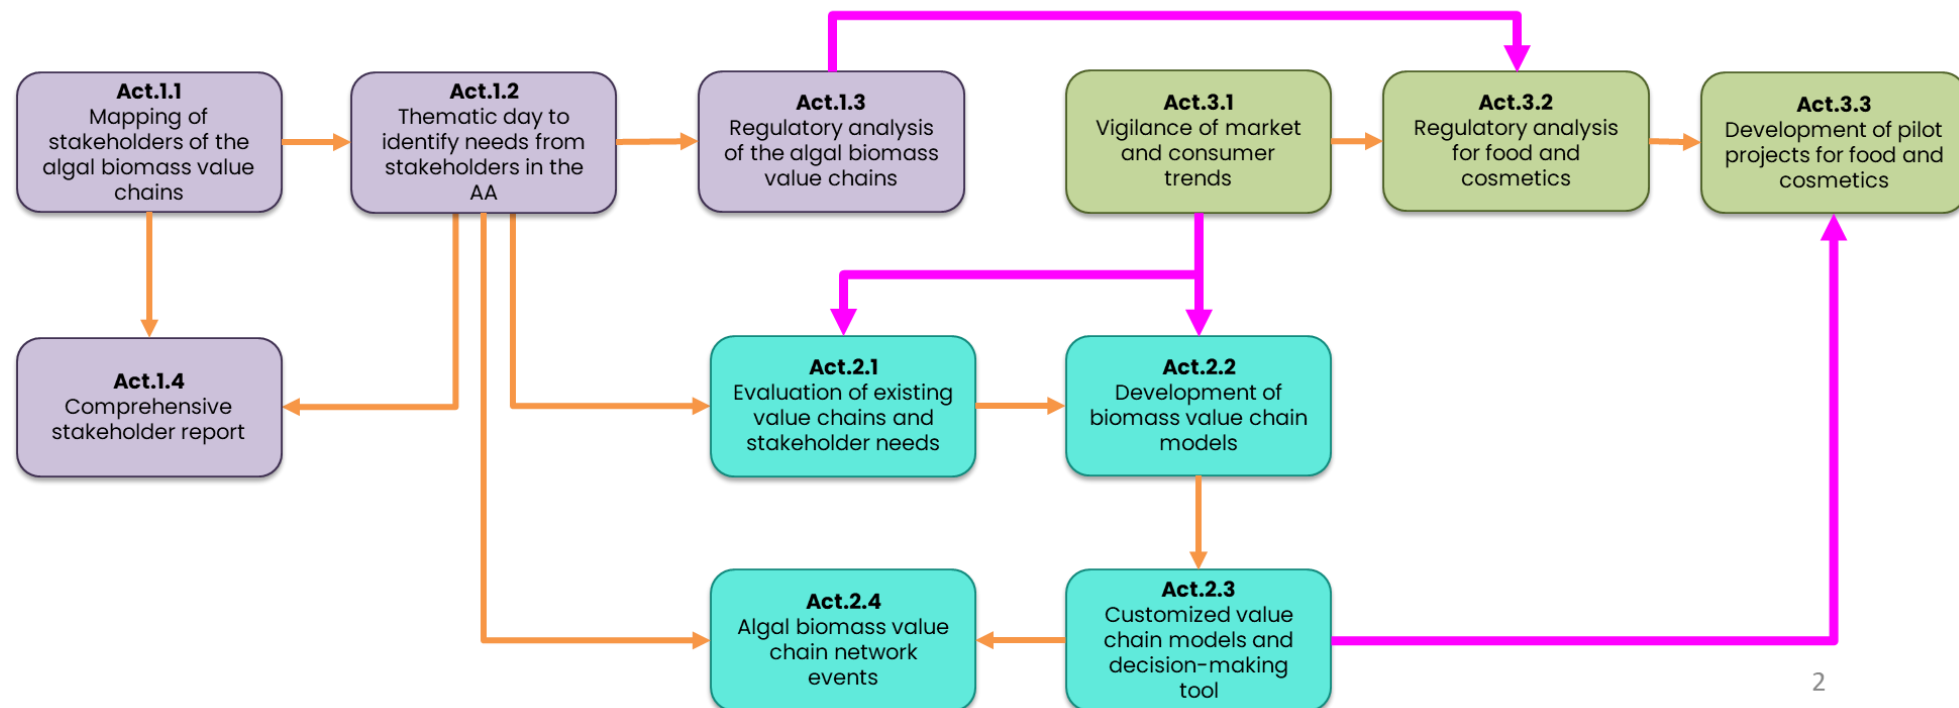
**Act.1.1**
Mapping of stakeholders of the algal biomass value chains

**Act.1.2**
Thematic day to identify needs from stakeholders in the AA

**Act.1.3**
Regulatory analysis of the algal biomass value chains

**Act.3.1**
Vigilance of market and consumer trends

**Act.3.2**
Regulatory analysis for food and cosmetics

**Act.3.3**
Development of pilot projects for food and cosmetics

**Act.1.4**
Comprehensive stakeholder report

**Act.2.1**
Evaluation of existing value chains and stakeholder needs

**Act.2.2**
Development of biomass value chain models

**Act.2.4**
Algal biomass value chain network events

**Act.2.3**
Customized value chain models and decision-making tool

2